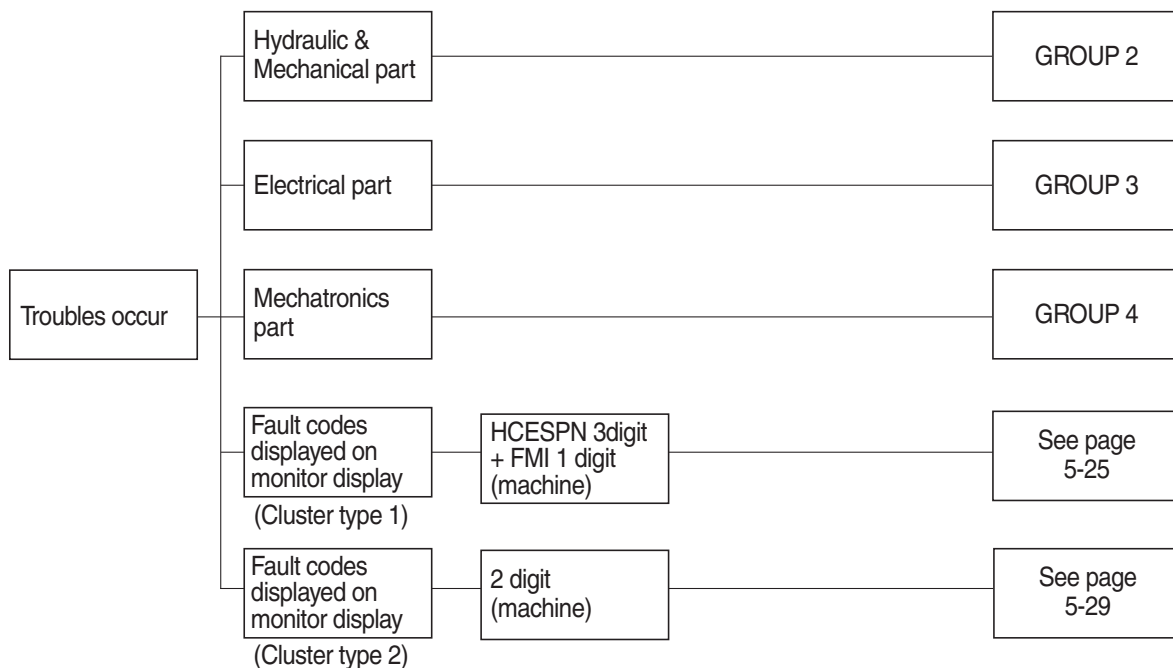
Troubles occur

Hydraulic & Mechanical part

GROUP 2

Electrical part

GROUP 3

Mechatronics part

GROUP 4

Fault codes displayed on monitor display
(Cluster type 1)

HCESPN 3digit + FMI 1 digit (machine)

See page 5-25

Fault codes displayed on monitor display
(Cluster type 2)

2 digit (machine)

See page 5-29